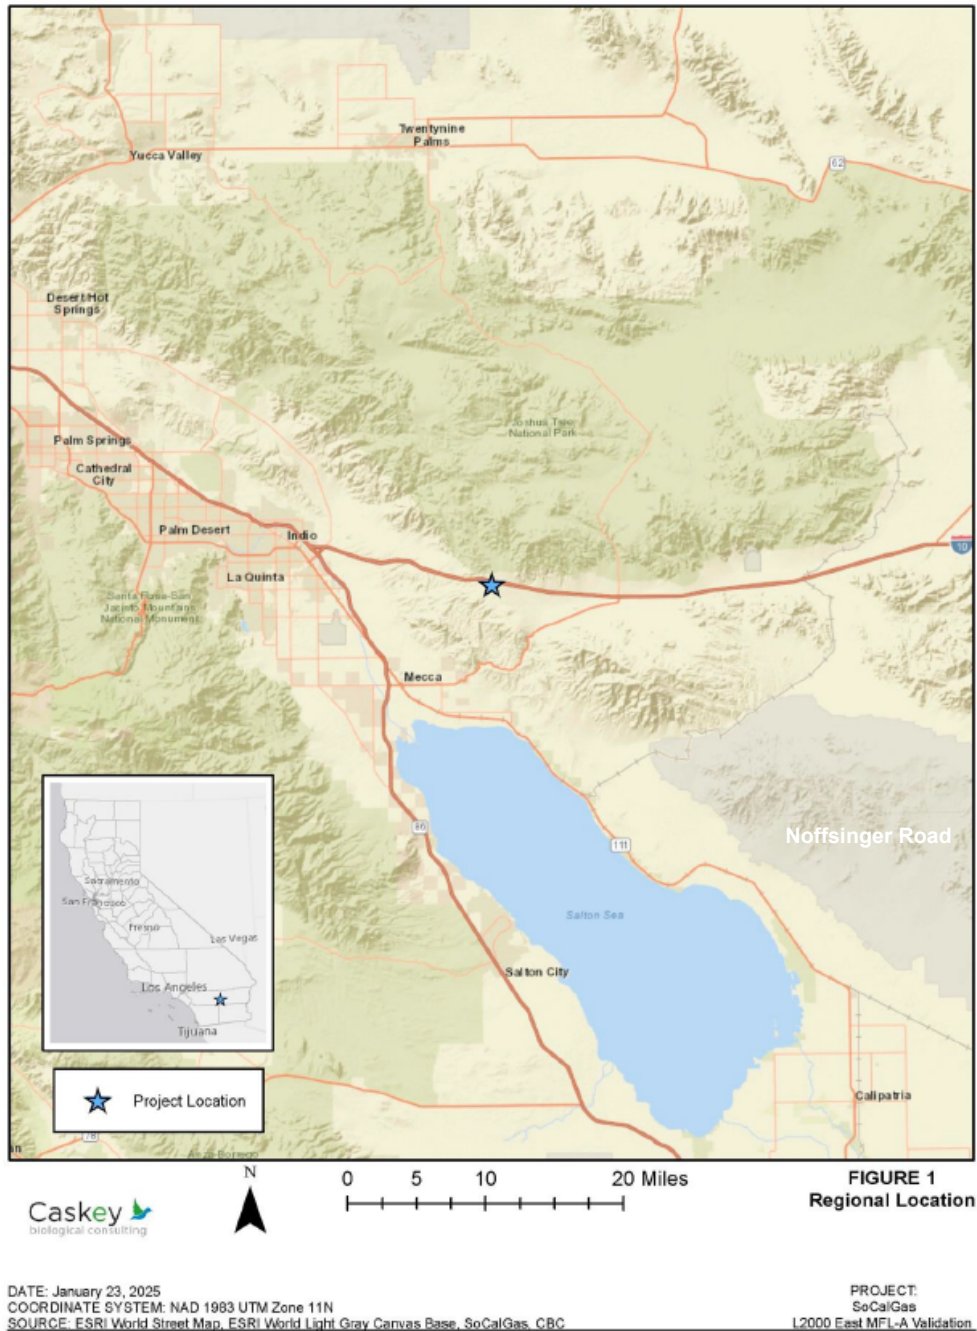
Twentynine Palms

Yucca Valley

62

Desert Hot Springs

Joshua Tree National Park

Palm Springs

Cathedral City

Palm Desert

Indio

10

La Quinta

Santa Rosa-San Jacinto Mountains National Monument

Mecca

Noffsinger Road

86

111

Salton Sea

Salton City

Calipatria

78

Anza-Borrego

Sacramento

San Francisco

Fresno

Las Vegas

Los Angeles

Tijuana

Project Location

N

0 5 10 20 Miles

FIGURE 1
Regional Location

Caskey
biological consulting

DATE: January 23, 2025
COORDINATE SYSTEM: NAD 1983 UTM Zone 11N
SOURCE: ESRI World Street Map, ESRI World Light Gray Canvas Base, SoCalGas, CBC

PROJECT:
SoCalGas
L2000 East MFL-A Validation